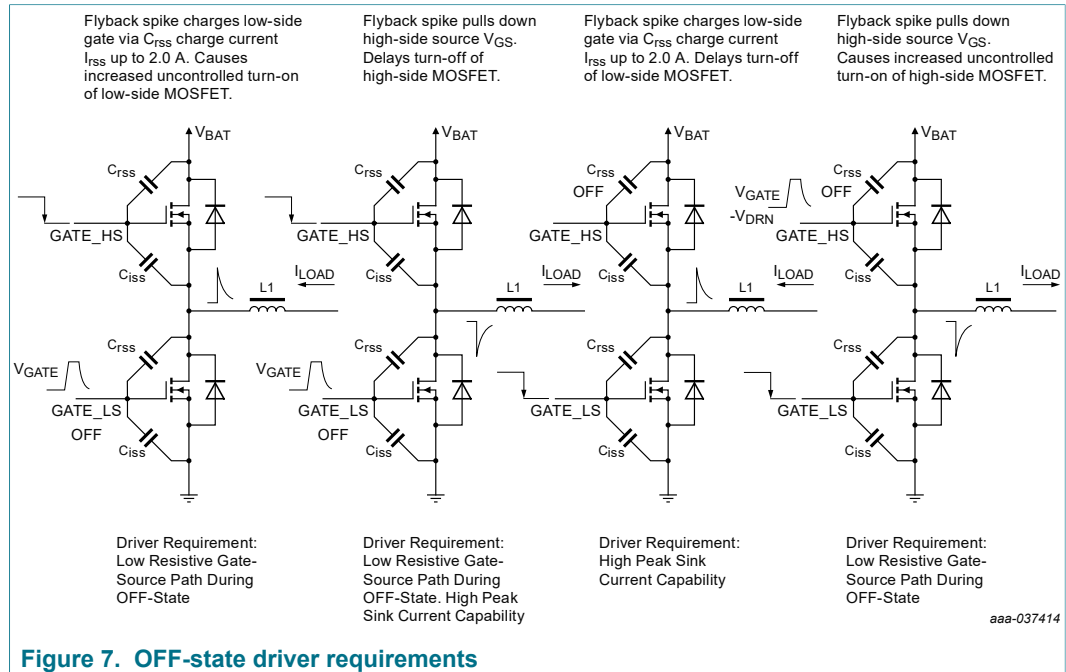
Flyback spike charges low-side gate via $C_{rss}$ charge current $I_{rss}$ up to 2.0 A. Causes increased uncontrolled turn-on of low-side MOSFET.

Flyback spike pulls down high-side source $V_{GS}$. Delays turn-off of high-side MOSFET.

Flyback spike charges low-side gate via $C_{rss}$ charge current $I_{rss}$ up to 2.0 A. Delays turn-off of low-side MOSFET.

Flyback spike pulls down high-side source $V_{GS}$. Causes increased uncontrolled turn-on of high-side MOSFET.

$V_{BAT}$
$C_{rss}$
GATE_HS
$C_{iss}$
$I_{LOAD}$
L1
$C_{rss}$
$V_{GATE}$
GATE_LS
OFF
$C_{iss}$

$V_{BAT}$
$C_{rss}$
GATE_HS
$C_{iss}$
$I_{LOAD}$
L1
$C_{rss}$
$V_{GATE}$
GATE_LS
OFF
$C_{iss}$

$V_{BAT}$
$C_{rss}$
OFF
GATE_HS
$C_{iss}$
$I_{LOAD}$
L1
$C_{rss}$
GATE_LS
$C_{iss}$

$V_{BAT}$
$C_{rss}$
OFF
$V_{GATE}$
$-V_{DRN}$
GATE_HS
$C_{iss}$
$I_{LOAD}$
L1
$C_{rss}$
GATE_LS
$C_{iss}$

Driver Requirement: Low Resistive Gate-Source Path During OFF-State

Driver Requirement: Low Resistive Gate-Source Path During OFF-State. High Peak Sink Current Capability

Driver Requirement: High Peak Sink Current Capability

Driver Requirement: Low Resistive Gate-Source Path During OFF-State

aaa-037414

Figure 7. OFF-state driver requirements